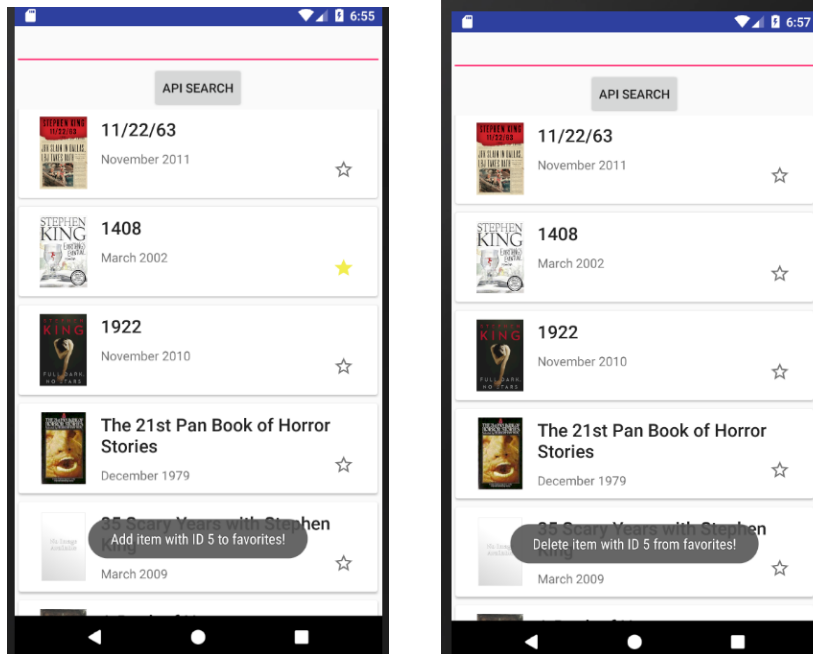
6:55

API SEARCH

STEPHEN KING 11/22/63
11/22/63
November 2011

STEPHEN KING
1408
March 2002

STEPHEN KING FULL DARK, NO STARS
1922
November 2010

The 21st Pan Book of Horror Stories
December 1979

35 Scary Years with Stephen King
Add item with ID 5 to favorites!
March 2009

6:57

API SEARCH

STEPHEN KING 11/22/63
11/22/63
November 2011

STEPHEN KING
1408
March 2002

STEPHEN KING FULL DARK, NO STARS
1922
November 2010

The 21st Pan Book of Horror Stories
December 1979

35 Scary Years with Stephen King
Delete item with ID 5 from favorites!
March 2009